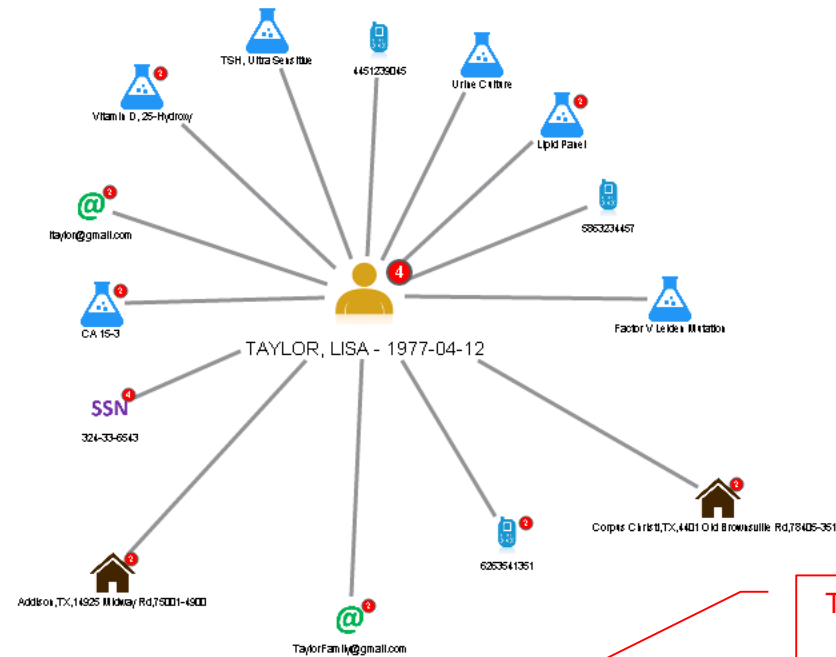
TSH, Ultra Sensitive

4451239045

Urine Culture

2
Vitamin D, 25-Hydroxy

2
Lipid Panel

2
@
ltaylor@gmail.com

5853234457

4

2
CA 15-3

Factor V Leiden Mutation

TAYLOR, LISA - 1977-04-12

4
SSN
324-33-6543

2
Corpus Christi,TX,4401 Old Brownsville Rd,78405-351

2
6253541351

2
Addison,TX,14925 Midway Rd,75001-4900

2
@
TaylorFamily@gmail.com

T